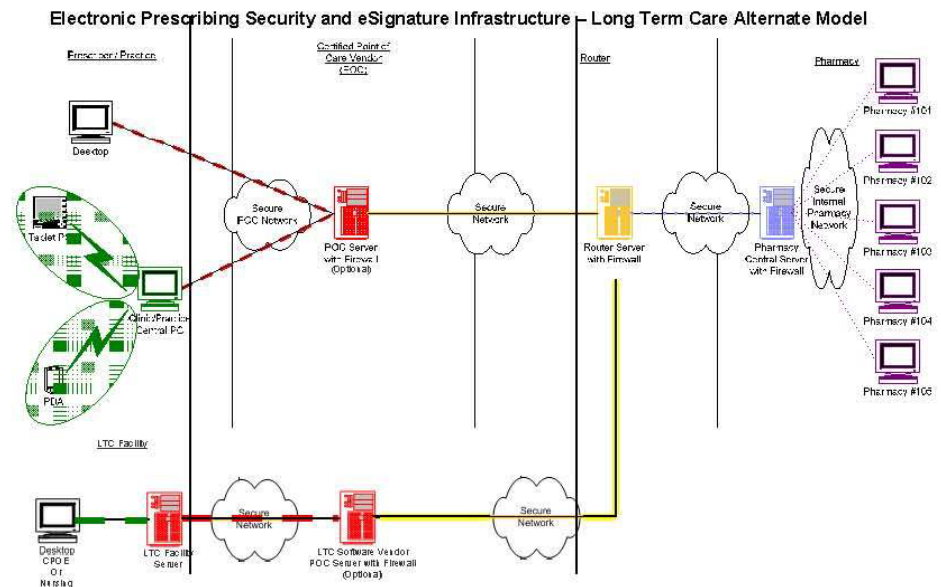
Electronic Prescribing Security and eSignature Infrastructure – Long Term Care Alternate Model

Prescriber / Practice

Certified Point of Care Vendor (POC)

Router

Pharmacy

Desktop

Tablet PC

Clinic/Practice Central PC

PDA

Secure POC Network

POC Server with Firewall (Optional)

Secure Network

Router Server with Firewall

Secure Network

Pharmacy Central Server with Firewall

Secure Internal Pharmacy Network

Pharmacy #101

Pharmacy #102

Pharmacy #103

Pharmacy #104

Pharmacy #105

LTC Facility

Desktop CPOE Or Nursing

LTC Facility Server

Secure Network

LTC Software Vendor POC Server with Firewall (Optional)

Secure Network